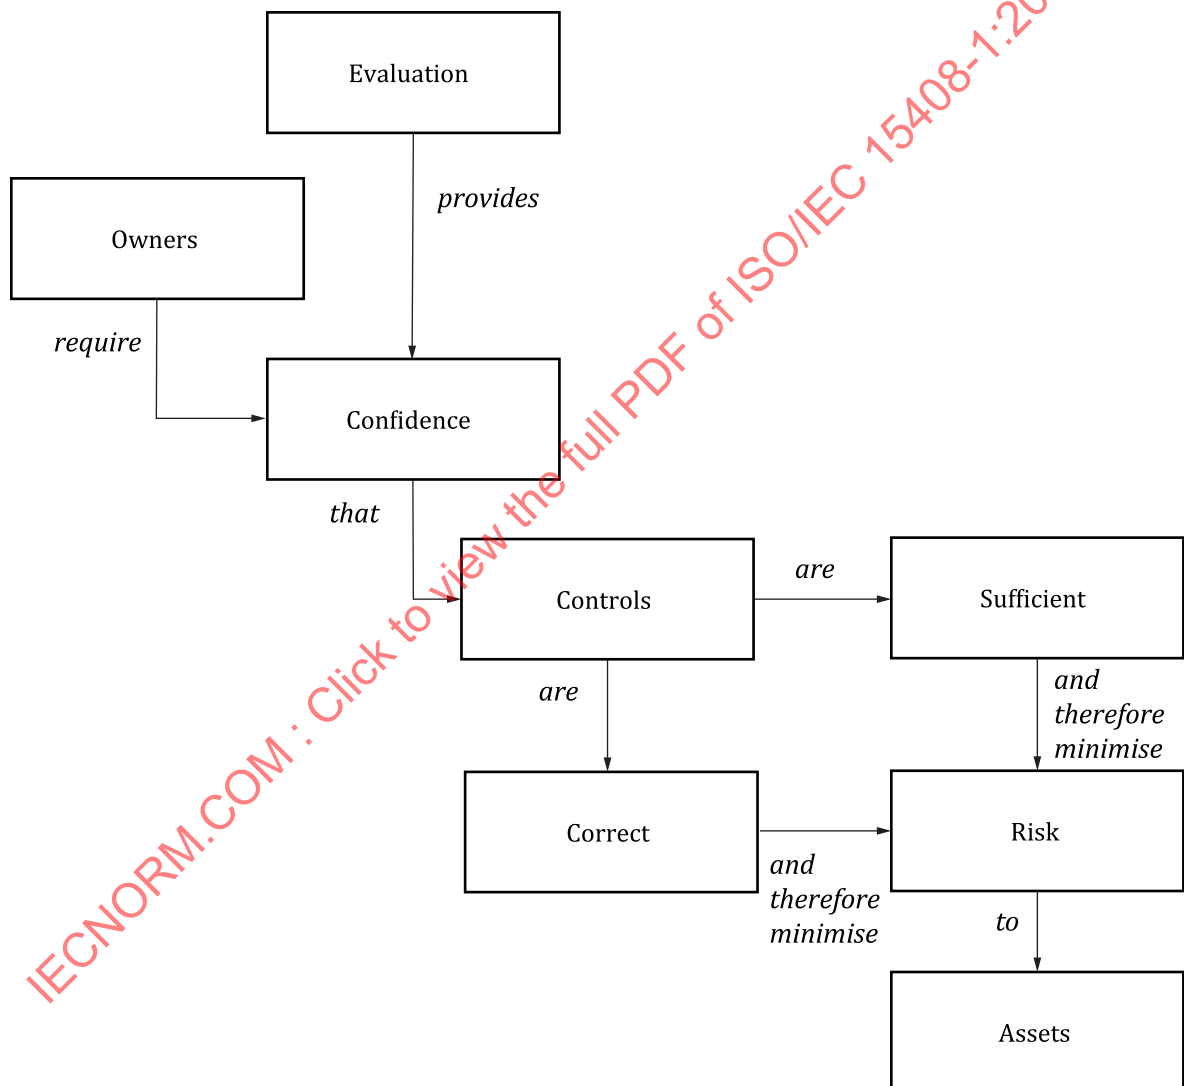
Evaluation

provides

Owners

require

Confidence

that

Controls

are

Sufficient

and therefore minimise

are

Correct

and therefore minimise

Risk

to

Assets

IECNORM.COM : Click to view the full PDF of ISO/IEC 15408-1:20